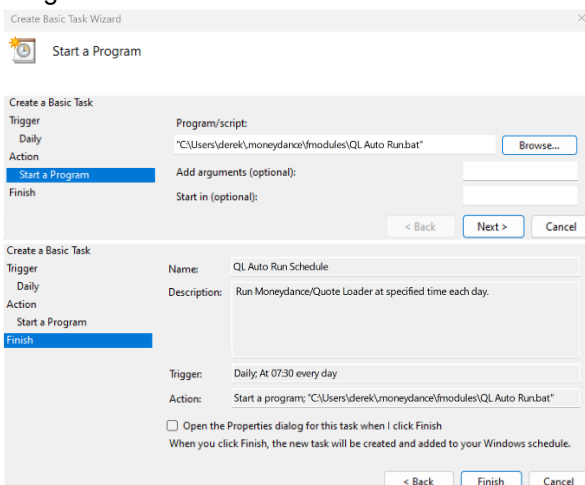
Create Basic Task Wizard

Start a Program

Create a Basic Task
Trigger
Daily
Action
Start a Program
Finish

Program/script:
"C:\Users\derek\.moneydance\fmodules\QL Auto Run.bat"
Browse...
Add arguments (optional):
Start in (optional):

< Back
Next >
Cancel

Create a Basic Task
Trigger
Daily
Action
Start a Program
Finish

Name: QL Auto Run Schedule
Description: Run Moneydance/Quote Loader at specified time each day.

Trigger: Daily; At 07:30 every day
Action: Start a program; "C:\Users\derek\.moneydance\fmodules\QL Auto Run.bat"

Open the Properties dialog for this task when I click Finish
When you click Finish, the new task will be created and added to your Windows schedule.

< Back
Finish
Cancel